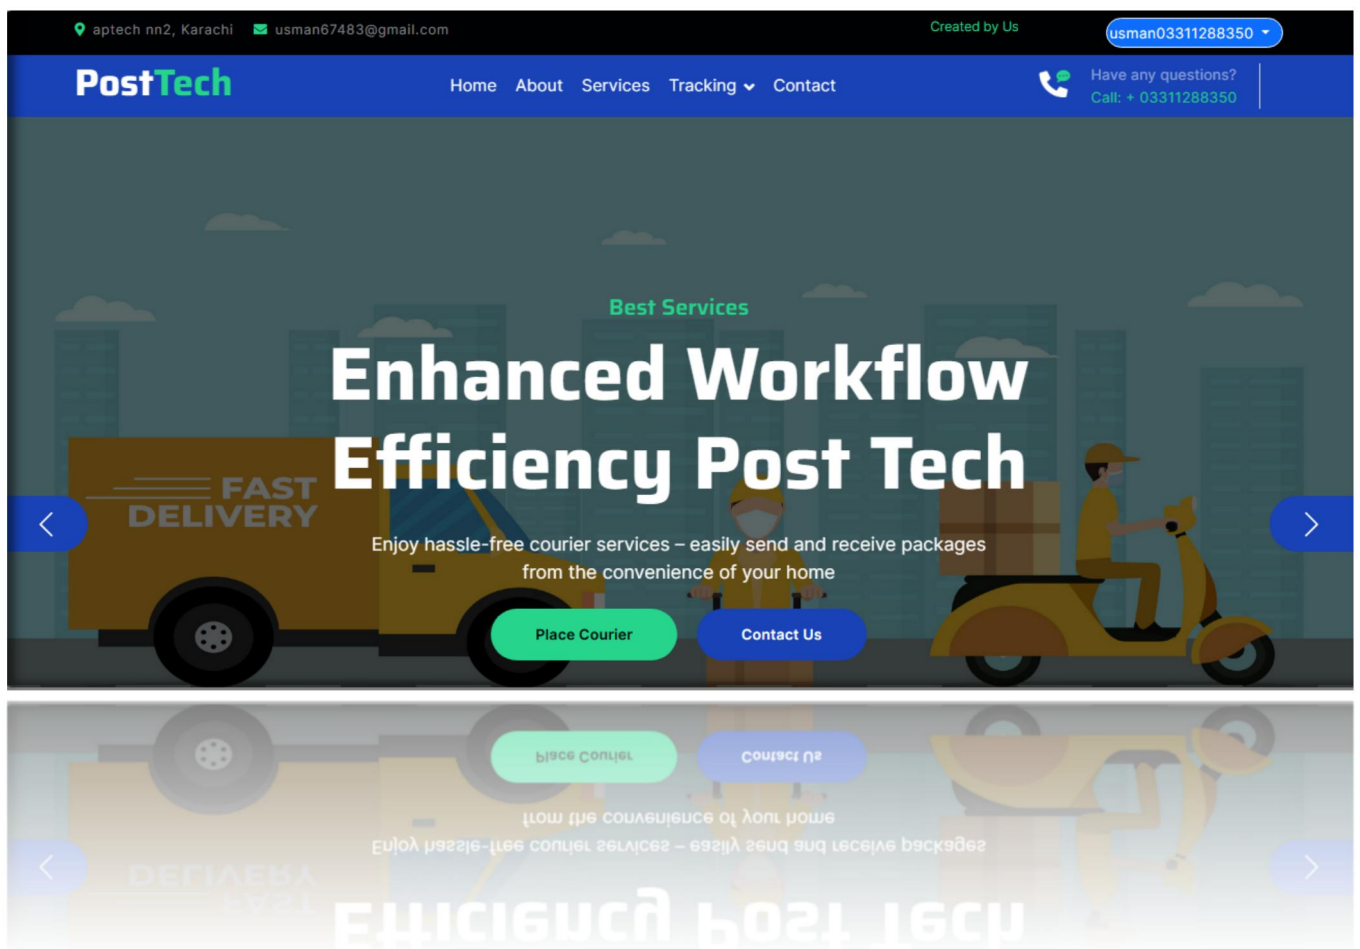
aptech nn2, Karachi usman67483@gmail.com Created by Us usman03311288350

PostTech Home About Services Tracking Contact Have any questions? Call: + 03311288350

FAST DELIVERY

Best Services

Enhanced Workflow Efficiency Post Tech

Enjoy hassle-free courier services – easily send and receive packages from the convenience of your home

Place Courier Contact Us